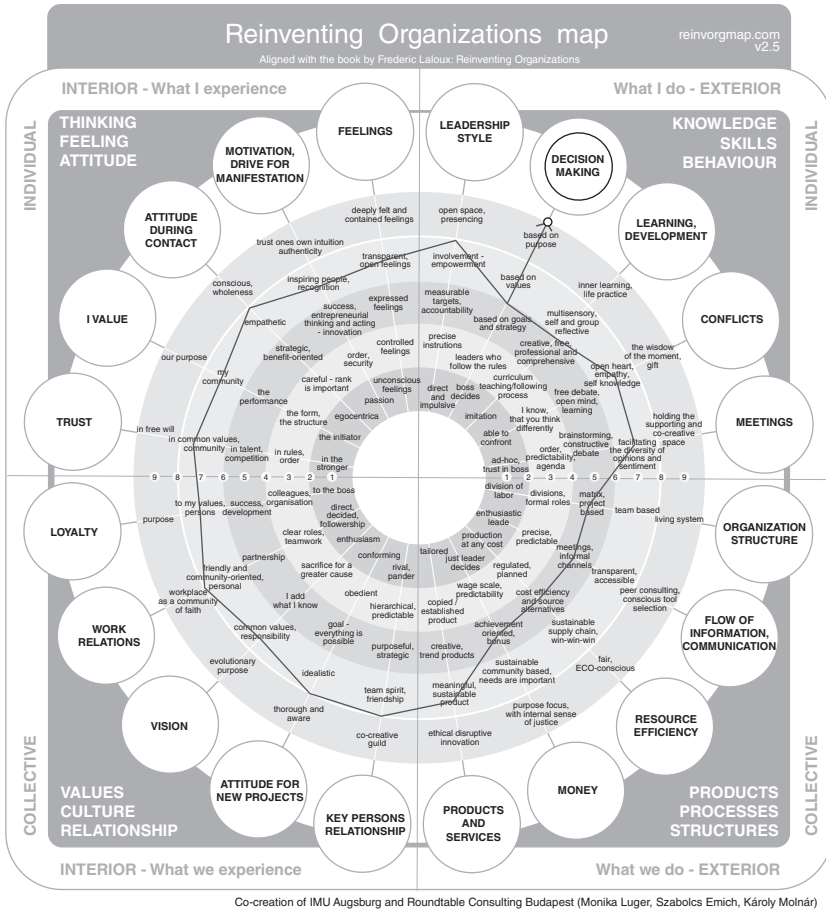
Reinventing Organizations map

reinvorgmap.com v2.5

Aligned with the book by Frederic Laloux: Reinventing Organizations

INTERIOR - What I experience

What I do - EXTERIOR

INDIVIDUAL

INDIVIDUAL

THINKING FEELING ATTITUDE

KNOWLEDGE SKILLS BEHAVIOUR

FEELINGS

MOTIVATION, DRIVE FOR MANIFESTATION

ATTITUDE DURING CONTACT

I VALUE

TRUST

LEADERSHIP STYLE

DECISION MAKING

LEARNING, DEVELOPMENT

CONFLICTS

MEETINGS

deeply felt and contained feelings

trust ones own intuition authenticity

transparent, open feelings

inspiring people, recognition

conscious, wholeness

expressed feelings

success, entrepreneurial thinking and acting - innovation

empathetic

controlled feelings

strategic, benefit-oriented

order, security

our purpose

my community

the performance

careful - rank is important

unconscious feelings

passion

the form, the structure

egocentrica

the initiator

in free will

in common values, community

in talent, competition

in rules, order

in the stronger

open space, presencing

involvement - empowerment

based on purpose

based on values

measurable targets, accountability

based on goals and strategy

precise instrutions

leaders who follow the rules

direct and impulsive

boss decides

imitation

able to confront

ad-hoc, trust in boss

inner learning, life practice

multisensory, self and group reflective

creative, free, professional and comprehensive

curriculum teaching/following process

free debate, open mind, learning

I know, that you think differently

open heart, empathy, self knowledge

the wisdom of the moment, gift

brainstorming, constructive debate

order, predictability, agenda

facilitating the diversity of opinions and sentiment

holding the supporting and co-creative space

9 8 7 6 5 4 3 2 1

1 2 3 4 5 6 7 8 9

LOYALTY

WORK RELATIONS

VISION

ATTITUDE FOR NEW PROJECTS

KEY PERSONS RELATIONSHIP

ORGANIZATION STRUCTURE

FLOW OF INFORMATION, COMMUNICATION

RESOURCE EFFICIENCY

MONEY

PRODUCTS AND SERVICES

purpose

to my values, persons

success, development

colleagues, to the boss

direct, decided, followship

clear roles, teamwork

enthusiasm

partnership

friendly and community-oriented, personal

conforming

sacrifice for a greater cause

rival, pander

workplace as a community of faith

I add what I know

obedient

hierarchical, predictable

common values, responsibility

goal - everything is possible

evolutionary purpose

idealistic

purposeful, strategic

thorough and aware

team spirit, friendship

co-creative guild

division of labor

divisions, formal roles

matrix, project based

team based

living system

enthusiastic leade

precise, predictable

production at any cost

tailored

just leader decides

regulated, planned

meetings, informal channels

transparent, accessible

wage scale, predictability

copied / established product

cost efficiency and source alternatives

peer consulting, conscious tool selection

achievement oriented, bonus

sustainable supply chain, win-win-win

creative, trend products

fair, ECO-conscious

sustainable community based, needs are important

meaningful, sustainable product

purpose focus, with internal sense of justice

ethical disruptive innovation

COLLECTIVE

COLLECTIVE

VALUES CULTURE RELATIONSHIP

PRODUCTS PROCESSES STRUCTURES

INTERIOR - What we experience

What we do - EXTERIOR

Co-creation of IMU Augsburg and Roundtable Consulting Budapest (Monika Luger, Szabolcs Emich, Károly Molnár)